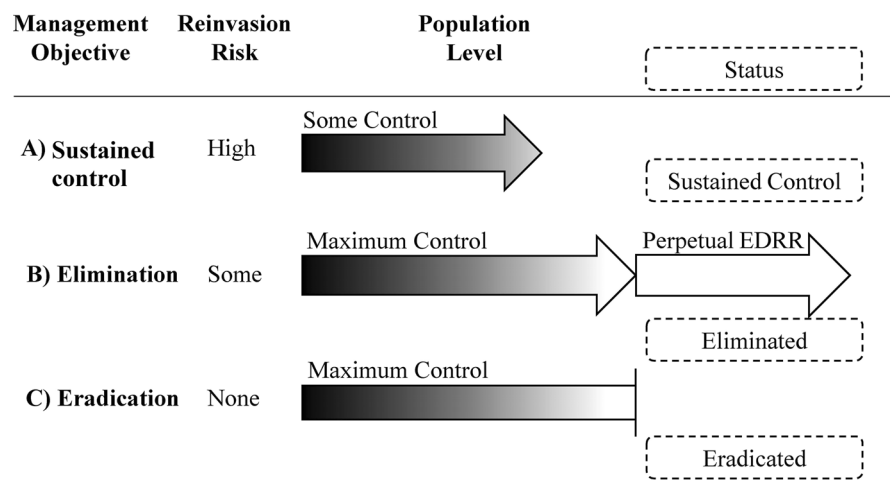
| Management Objective | Reinvasion Risk | Population Level | Status |
|---|---|---|---|
| A) Sustained control | High | Some Control | Sustained Control |
| B) Elimination | Some | Maximum Control, Perpetual EDRR | Eliminated |
| C) Eradication | None | Maximum Control | Eradicated |